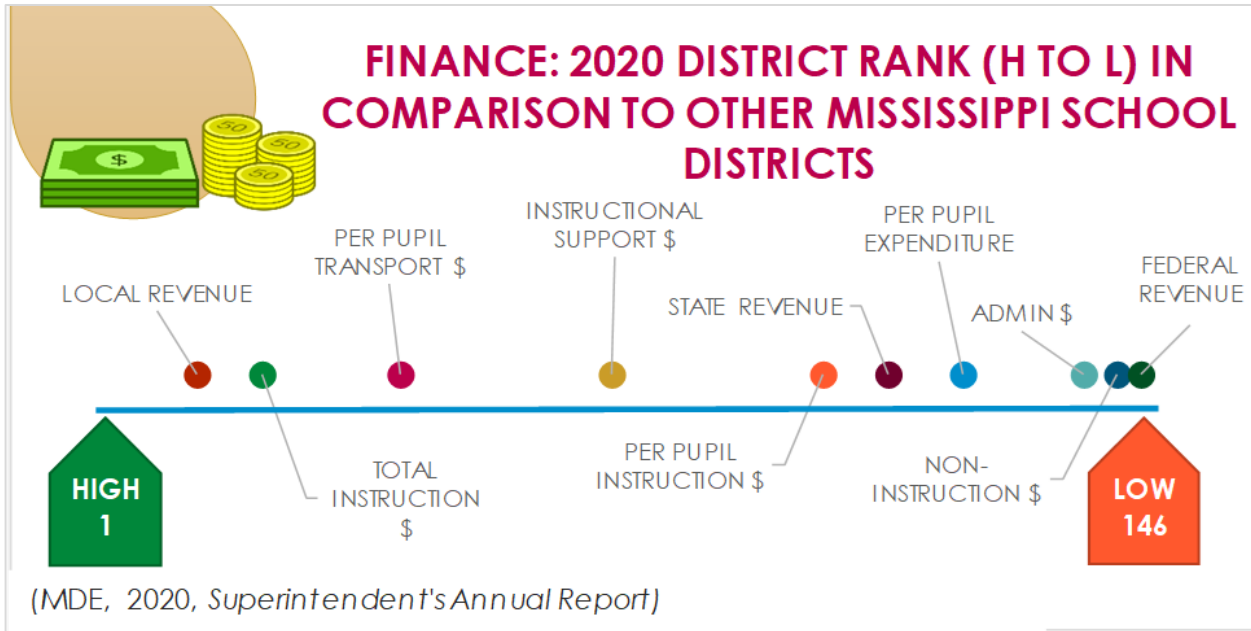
FINANCE: 2020 DISTRICT RANK (H TO L) IN COMPARISON TO OTHER MISSISSIPPI SCHOOL DISTRICTS

$

50

50

50

50

LOCAL REVENUE

PER PUPIL TRANSPORT $

INSTRUCTIONAL SUPPORT $

STATE REVENUE

PER PUPIL EXPENDITURE

ADMIN $

FEDERAL REVENUE

HIGH 1

TOTAL INSTRUCTION $

PER PUPIL INSTRUCTION $

NON-INSTRUCTION $

LOW 146

(MDE, 2020, Superintendent's Annual Report)